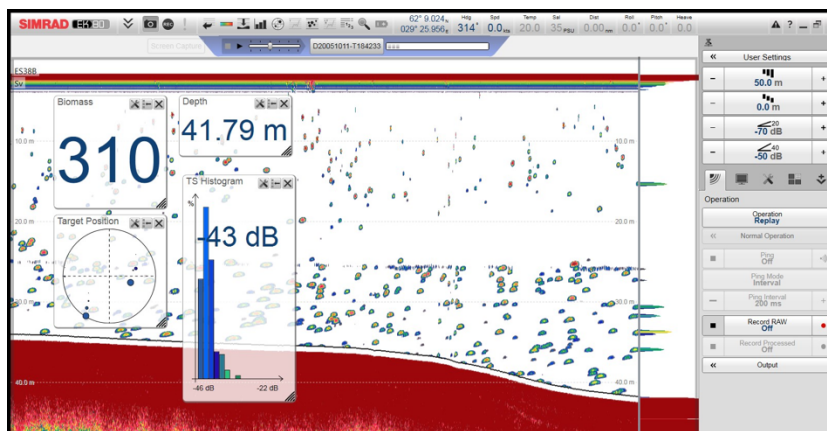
SIMRAD EK80

62° 9.024N 029° 25.956E Hdg 314° Spd 0.0kn Temp 20.0 Sal 35PSU Dist 0.00nmi Roll 0.0° Pitch 0.0° Heave 0.0m

? _

Screen Capture

D20051011-T184233

ES38B

Sv

Biomass

310

Depth

41.79 m

Target Position

TS Histogram

-43 dB

-46 dB

-22 dB

10.0 m

20.0 m

30.0 m

40.0 m

User Settings

50.0 m

0.0 m

-20
-70 dB

-40
-50 dB

Operation

Operation
Replay

Normal Operation

Ping
Off

Ping Mode
Interval

Ping Interval
200 ms

Record RAW
Off

Record Processed
Off

Output